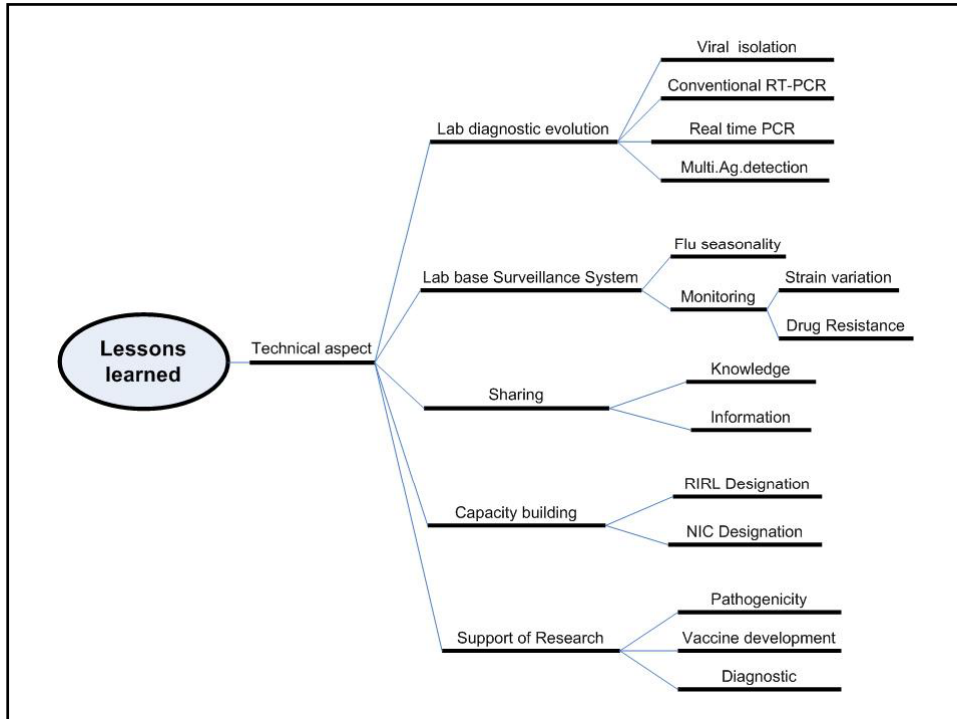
Lessons learned

Technical aspect

Lab diagnostic evolution

Viral isolation

Conventional RT-PCR

Real time PCR

Multi.Ag.detection

Lab base Surveillance System

Flu seasonality

Monitoring

Strain variation

Drug Resistance

Sharing

Knowledge

Information

Capacity building

RIRL Designation

NIC Designation

Support of Research

Pathogenicity

Vaccine development

Diagnostic